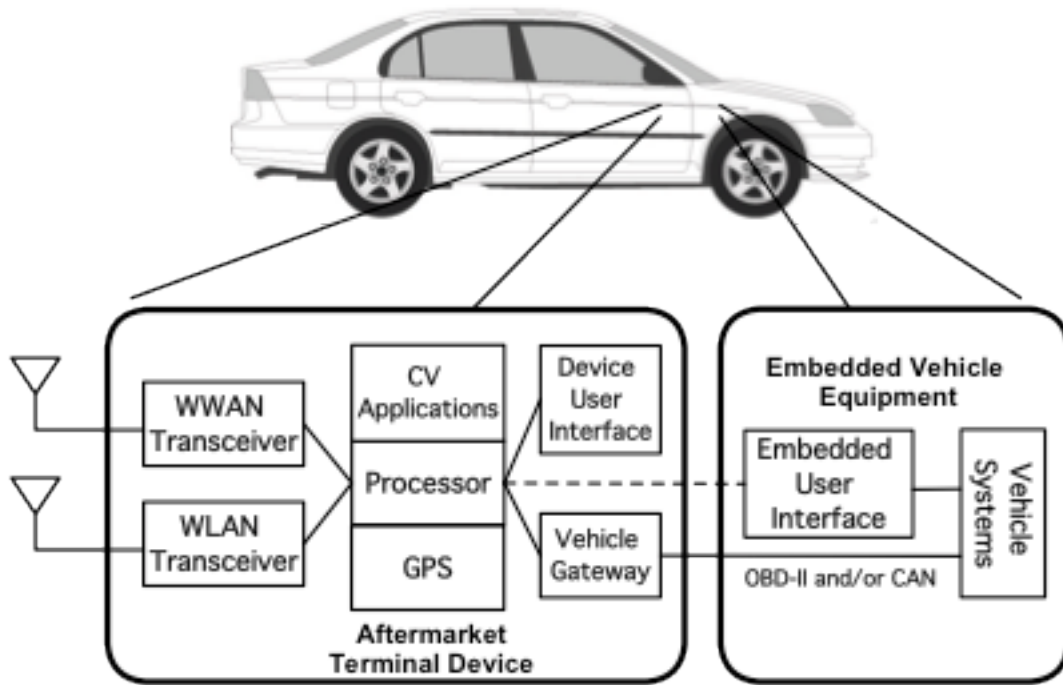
WWAN Transceiver

WLAN Transceiver

CV Applications

Processor

GPS

Device User Interface

Vehicle Gateway

Aftermarket Terminal Device

Embedded Vehicle Equipment

Embedded User Interface

Vehicle Systems

OBD-II and/or CAN